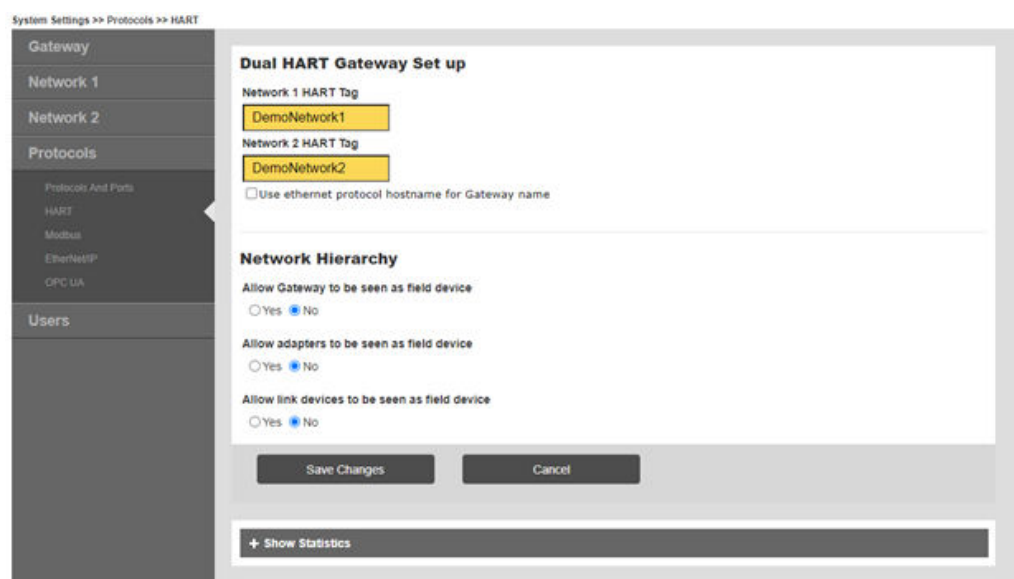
System Settings >> Protocols >> HART

Gateway

Network 1

Network 2

Protocols

Protocols And Ports

HART

Modbus

EtherNet/IP

OPC UA

Users

Dual HART Gateway Set up

Network 1 HART Tag

DemoNetwork1

Network 2 HART Tag

DemoNetwork2

Use ethernet protocol hostname for Gateway name

Network Hierarchy

Allow Gateway to be seen as field device

Yes No

Allow adapters to be seen as field device

Yes No

Allow link devices to be seen as field device

Yes No

Save Changes

Cancel

+ Show Statistics